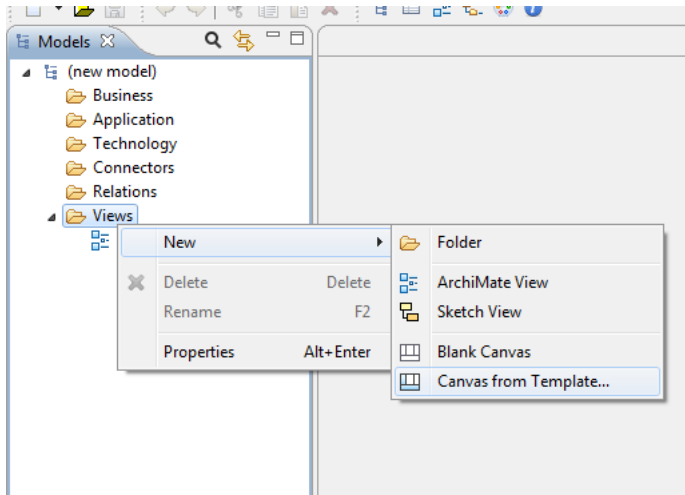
Models

(new model)

Business

Application

Technology

Connectors

Relations

Views

New

Delete Delete

Rename F2

Properties Alt+Enter

Folder

ArchiMate View

Sketch View

Blank Canvas

Canvas from Template...